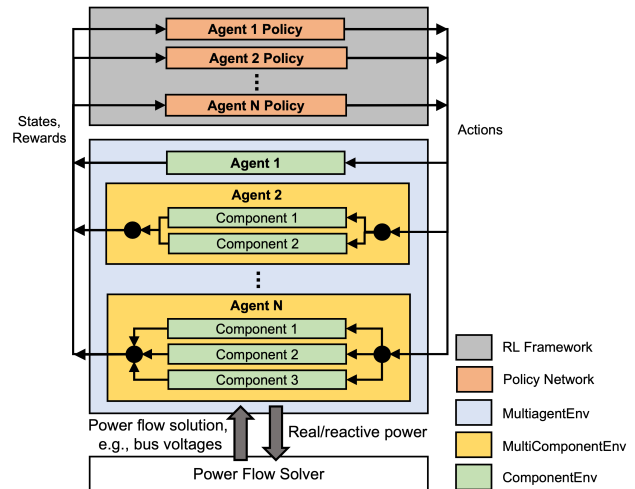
Agent 1 Policy
Agent 2 Policy
⋮
Agent N Policy

States, Rewards

Actions

Agent 1

Agent 2
Component 1
Component 2

⋮

Agent N
Component 1
Component 2
Component 3

Power flow solution, e.g., bus voltages

Real/reactive power

Power Flow Solver

RL Framework
Policy Network
MultiagentEnv
MultiComponentEnv
ComponentEnv